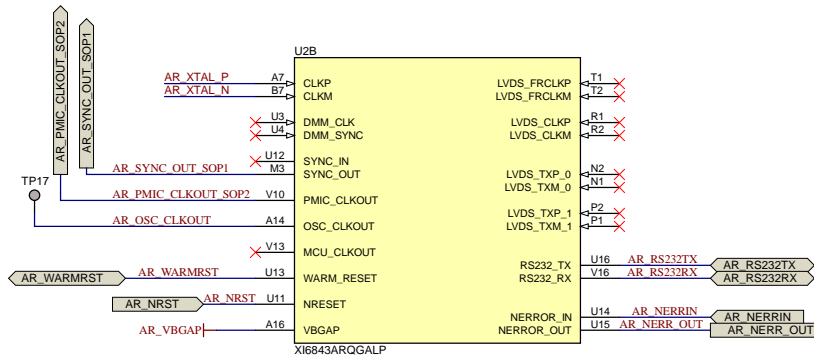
AR_PMIC_CLKOUT_SOP2
AR_SYNC_OUT_SOP1
U2B
AR_XTAL_P A7 CLKP
AR_XTAL_N B7 CLKM
U3 DMM_CLK
U4 DMM_SYNC
U12 SYNC_IN
AR_SYNC_OUT_SOP1 M3 SYNC_OUT
TP17
AR_PMIC_CLKOUT_SOP2 V10 PMIC_CLKOUT
AR_OSC_CLKOUT A14 OSC_CLKOUT
V13 MCU_CLKOUT
AR_WARMRST AR_WARMRST U13 WARM_RESET
AR_NRST AR_NRST U11 NRESET
AR_VBGAP A16 VBGAP
XI6843ARQGALP
LVDS_FRCLKP T1
LVDS_FRCLKM T2
LVDS_CLKP R1
LVDS_CLKM R2
LVDS_TXP_0 N2
LVDS_TXM_0 N1
LVDS_TXP_1 P2
LVDS_TXM_1 P1
RS232_TX U16 AR_RS232TX AR_RS232TX
RS232_RX V16 AR_RS232RX AR_RS232RX
NERROR_IN U14 AR_NERRIN AR_NERRIN
NERROR_OUT U15 AR_NERR_OUT AR_NERR_OUT